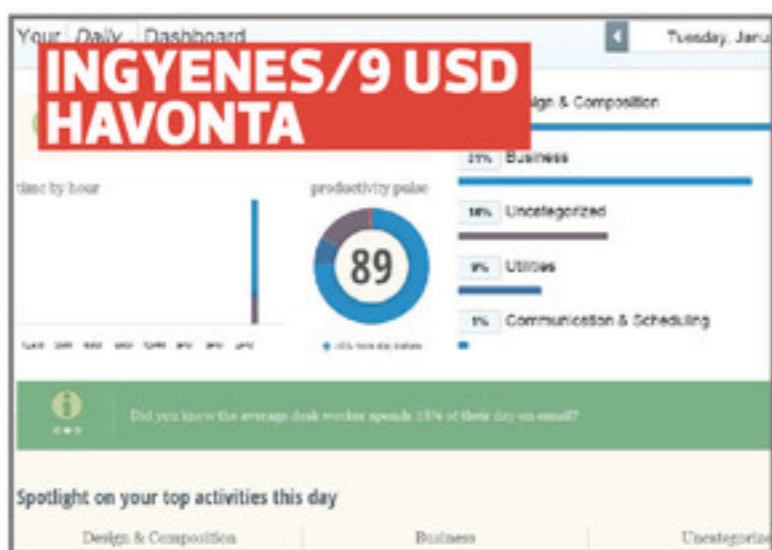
Your Daily Dashboard

Tuesday, Janu

INGYENES/9 USD HAVONTA

ign & Composition

21% Business

16% Uncategorized

9% Utilities

1% Communication & Scheduling

time by hour

productivity pulse

89

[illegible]

Did you know the average desk worker spends 13% of their day on email?

Spotlight on your top activities this day

Design & Composition

Business

Uncategoriz